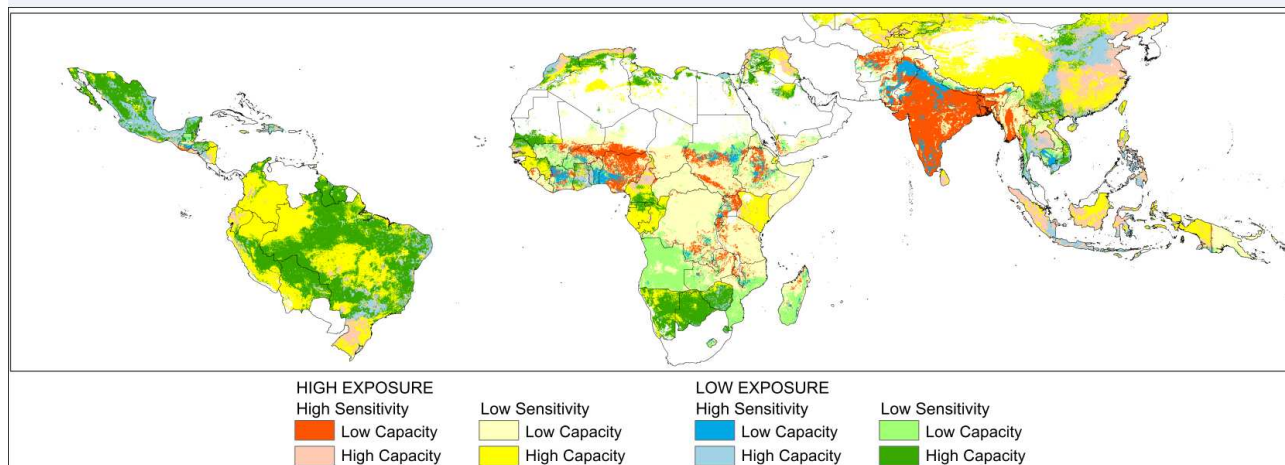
HIGH EXPOSURE
High Sensitivity
Low Capacity
High Capacity

Low Sensitivity
Low Capacity
High Capacity

LOW EXPOSURE
High Sensitivity
Low Capacity
High Capacity

Low Sensitivity
Low Capacity
High Capacity